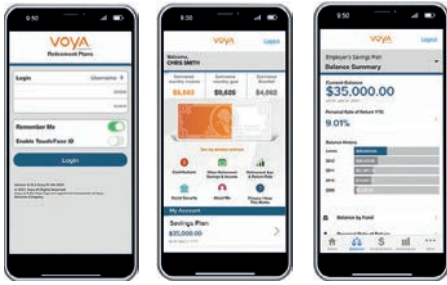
9:50

VOYA
Retirement Plans

Login
Username

Remember Me
Enable Touch/Face ID

Login

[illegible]

9:50

VOYA
Logout

Welcome,
CHRIS SMITH

$5,643
$9,605
$4,062

Contributions
Other Retirement Savings & Assets
Retirement Age & Return Rate
Social Security
About Me
Enroll
My Account
Savings Plan
$35,000.00

9:50

Employer's Savings Plan
Balance Summary

Current Balance
$35,000.00

Personal Rate of Return YTD
9.01%

Balance History

Balance by Fund

Home
$
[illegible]
More